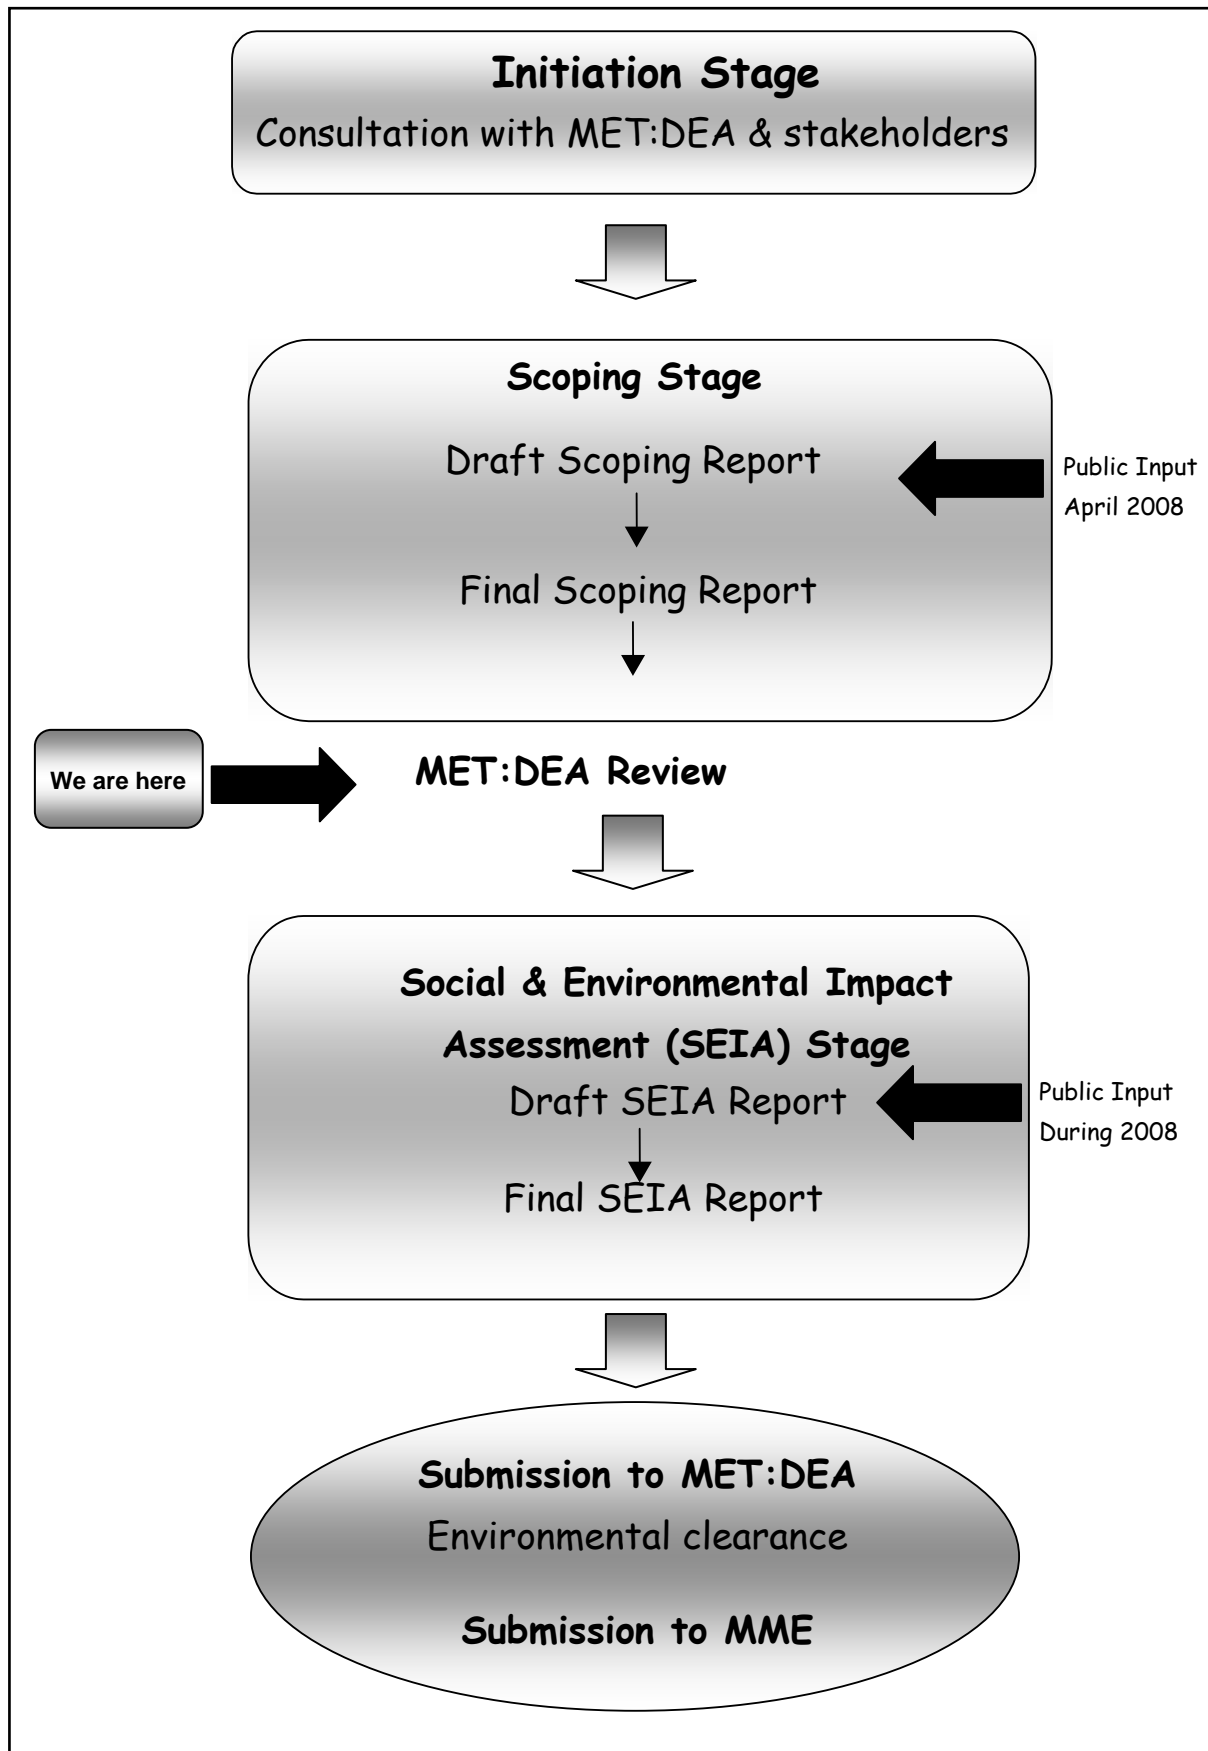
Initiation Stage
Consultation with MET:DEA & stakeholders

Scoping Stage
Draft Scoping Report
Final Scoping Report

Public Input
April 2008

We are here

MET:DEA Review

Social & Environmental Impact Assessment (SEIA) Stage
Draft SEIA Report
Final SEIA Report

Public Input
During 2008

Submission to MET:DEA
Environmental clearance
Submission to MME